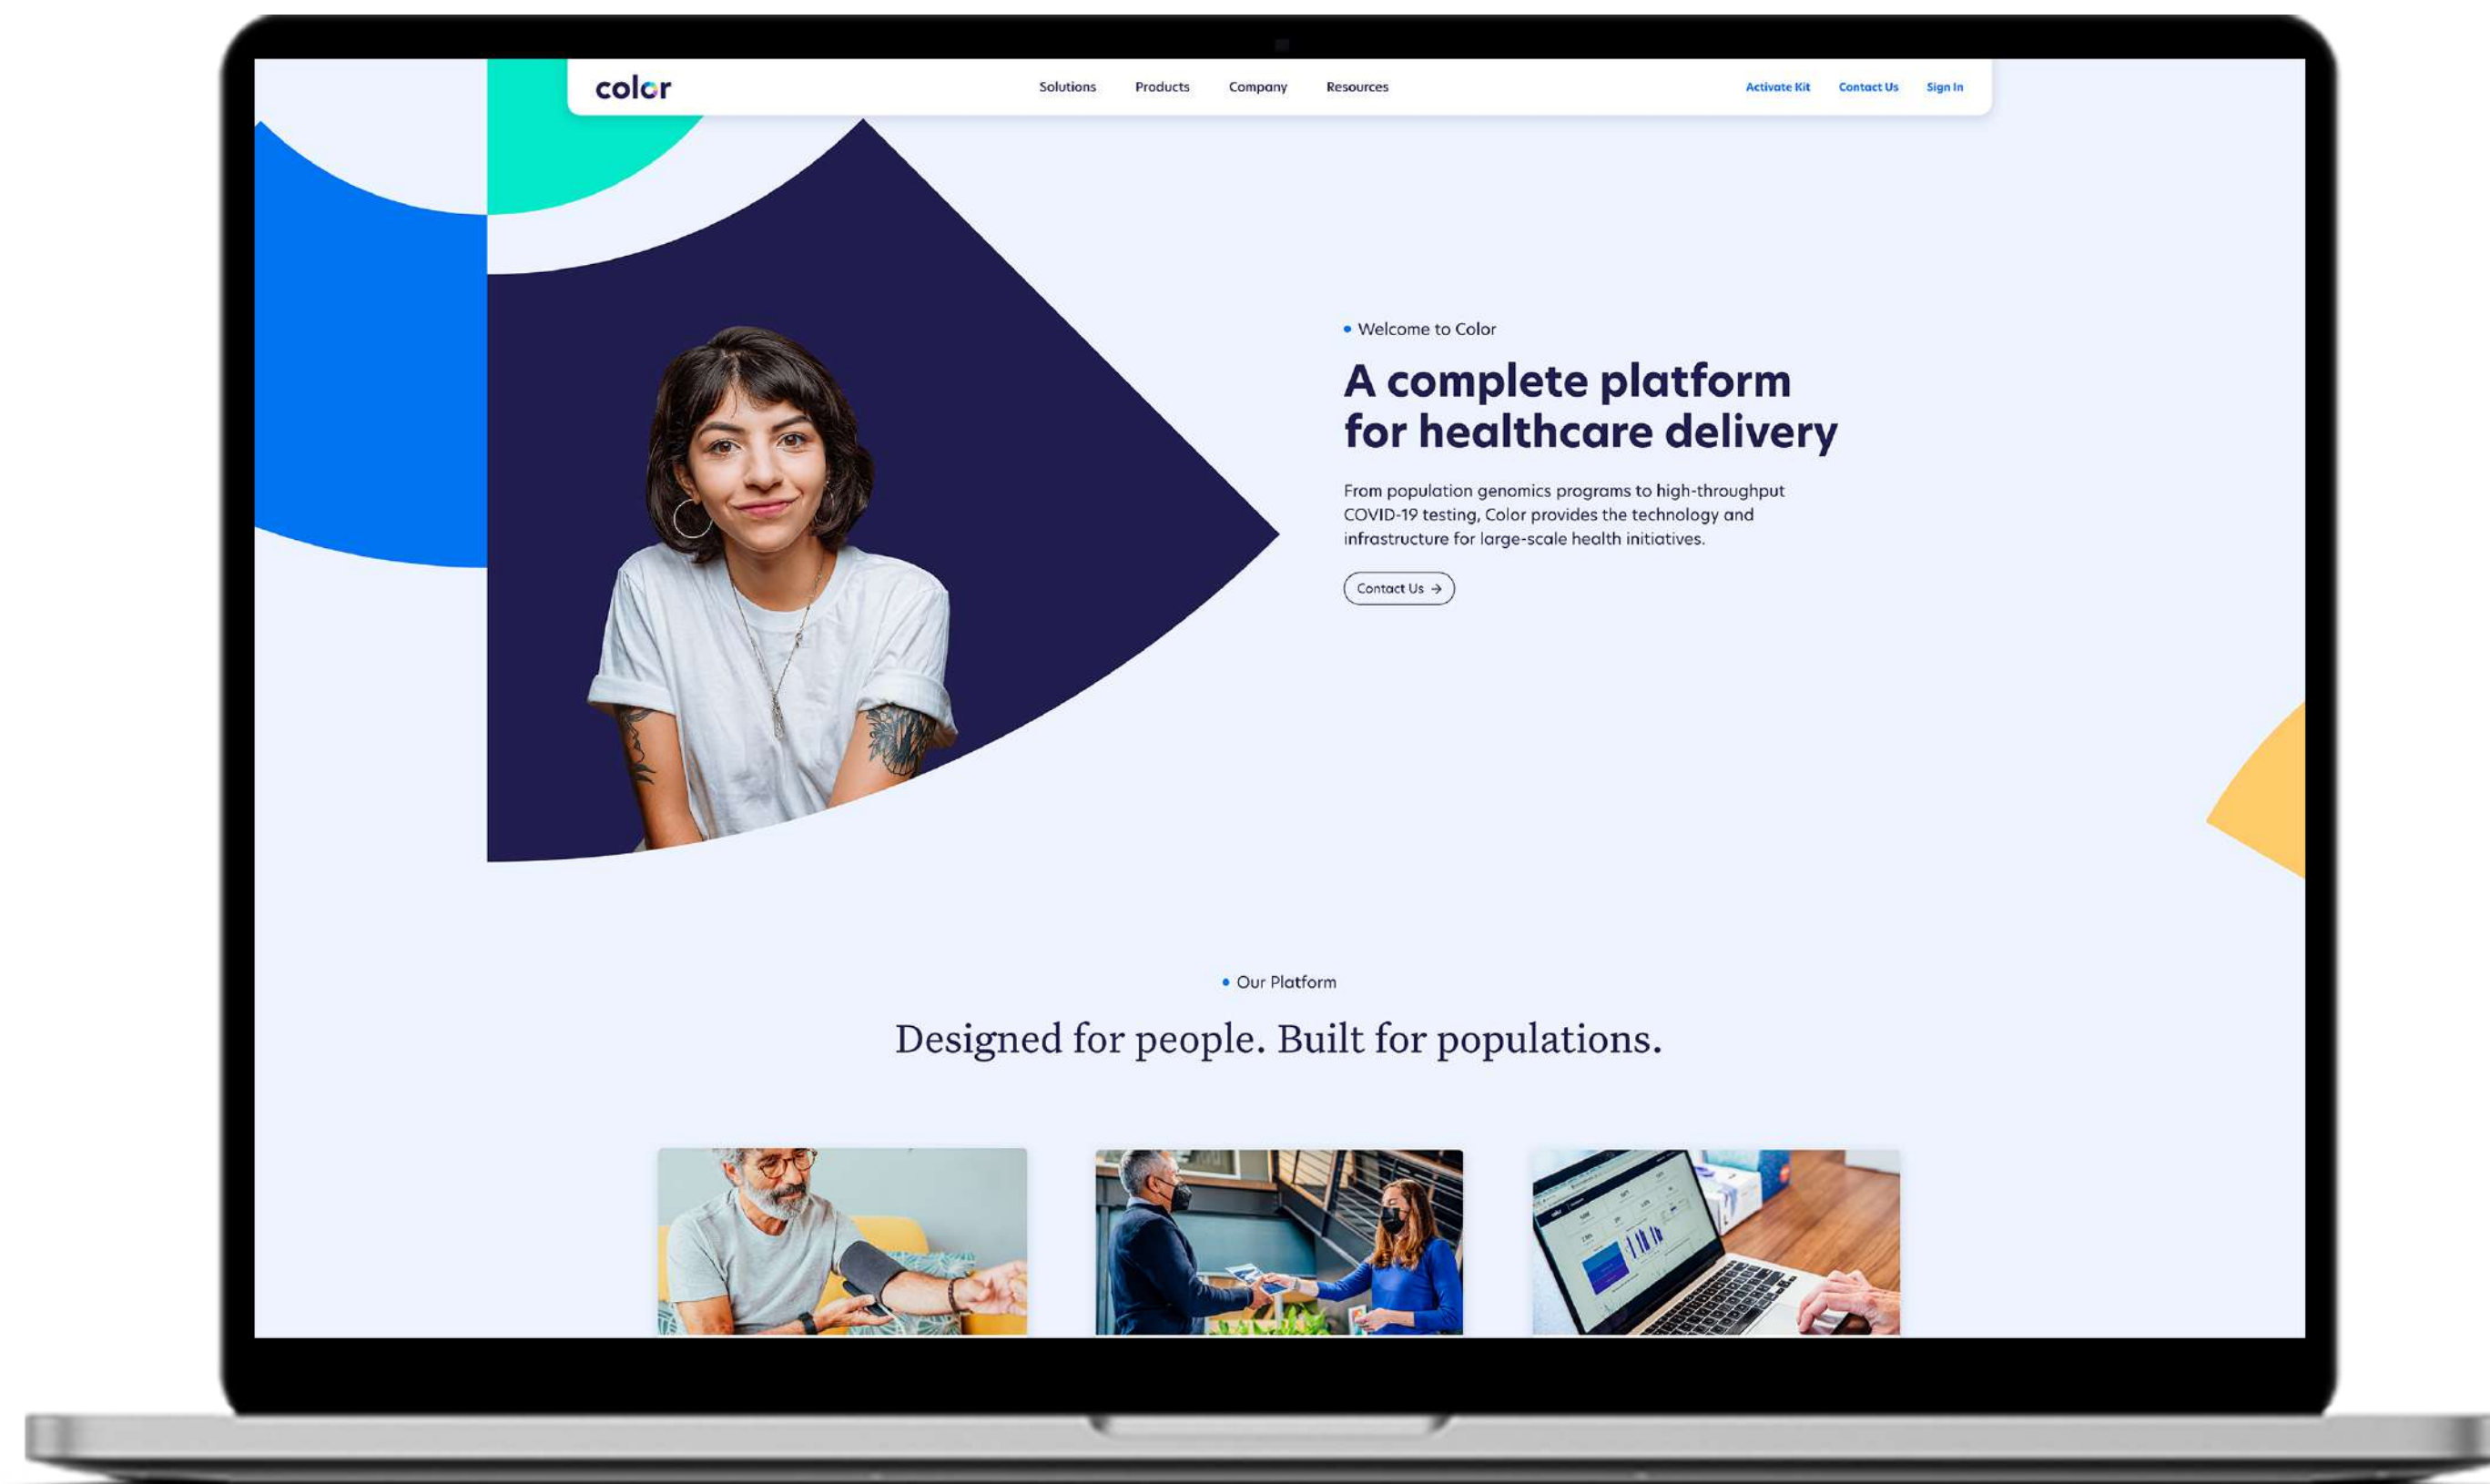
color

Solutions Products Company Resources

Activate Kit Contact Us Sign In

Welcome to Color

A complete platform for healthcare delivery

From population genomics programs to high-throughput COVID-19 testing, Color provides the technology and infrastructure for large-scale health initiatives.

Contact Us →

Our Platform

Designed for people. Built for populations.